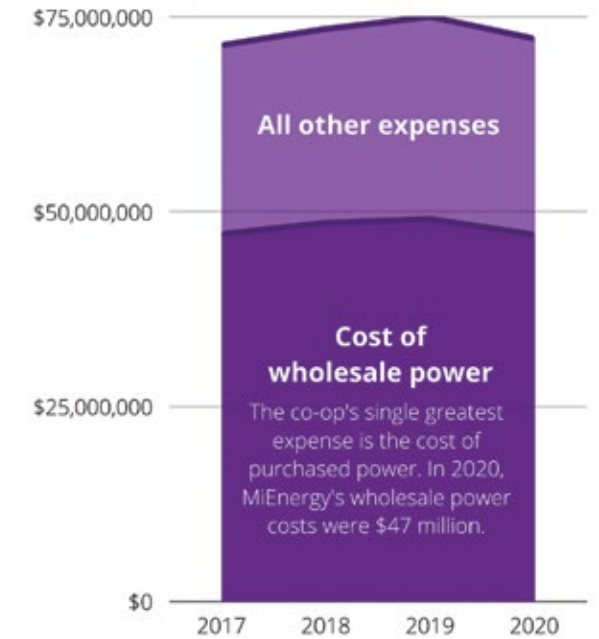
$75,000,000

All other expenses

$50,000,000

Cost of wholesale power

The co-op's single greatest expense is the cost of purchased power. In 2020, MiEnergy's wholesale power costs were $47 million.

$25,000,000

$0

2017 2018 2019 2020